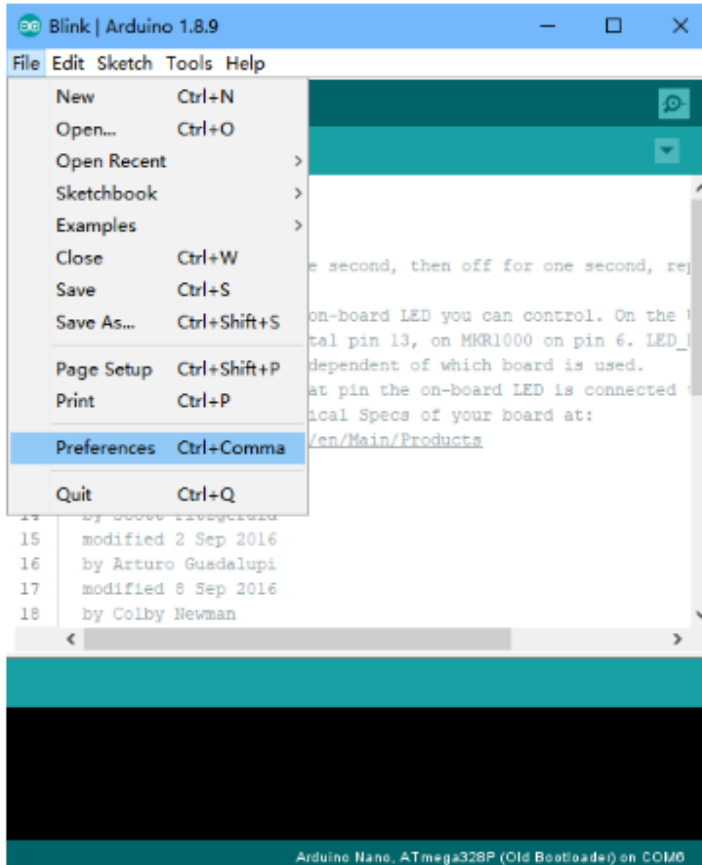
Blink | Arduino 1.8.9

File Edit Sketch Tools Help

New Ctrl+N
Open... Ctrl+O
Open Recent
Sketchbook
Examples
Close Ctrl+W
Save Ctrl+S
Save As... Ctrl+Shift+S
Page Setup Ctrl+Shift+P
Print Ctrl+P
Preferences Ctrl+Comma
Quit Ctrl+Q

e second, then off for one second, re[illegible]

on-board LED you can control. On the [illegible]
tal pin 13, on MKR1000 on pin 6. LED_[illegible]
dependent of which board is used.
at pin the on-board LED is connected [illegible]
ical Specs of your board at:
/en/Main/Products

14 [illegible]
15 modified 2 Sep 2016
16 by Arturo Guadalupi
17 modified 8 Sep 2016
18 by Colby Newman

Arduino Nano, ATmega328P (Old Bootloader) on COM6